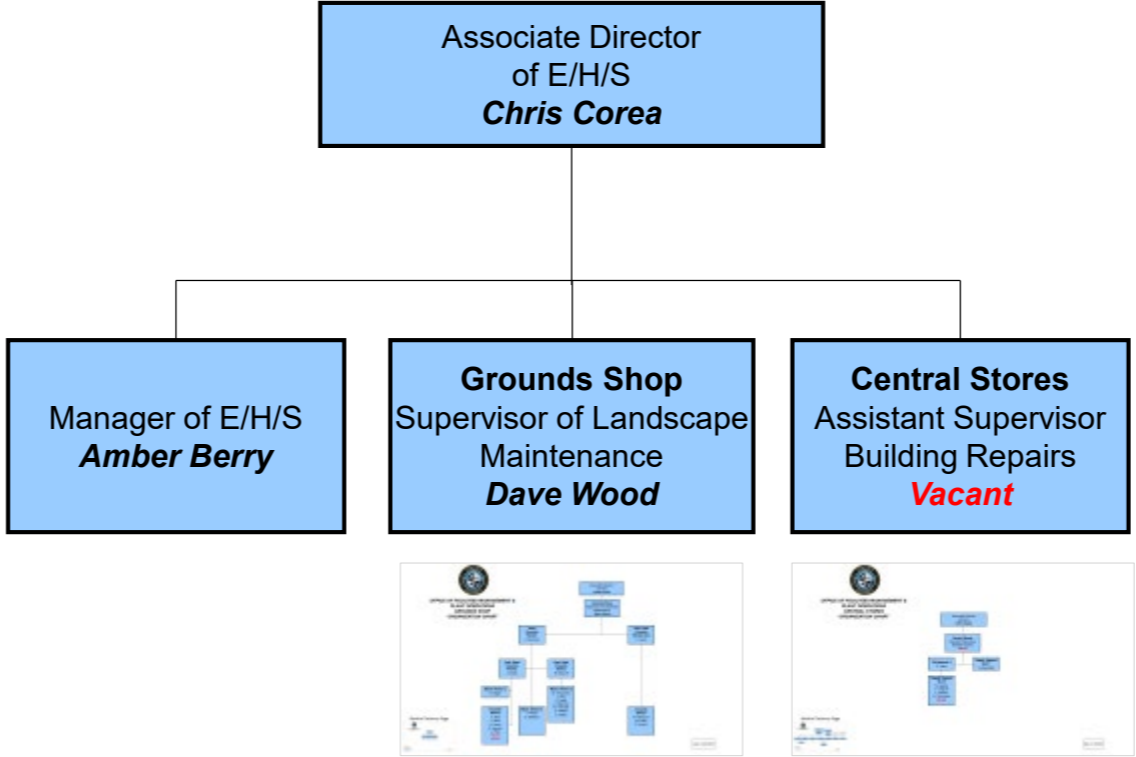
Associate Director of E/H/S
***Chris Corea***

Manager of E/H/S
***Amber Berry***

**Grounds Shop**
Supervisor of Landscape Maintenance
***Dave Wood***

**Central Stores**
Assistant Supervisor Building Repairs
***Vacant***

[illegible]

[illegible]